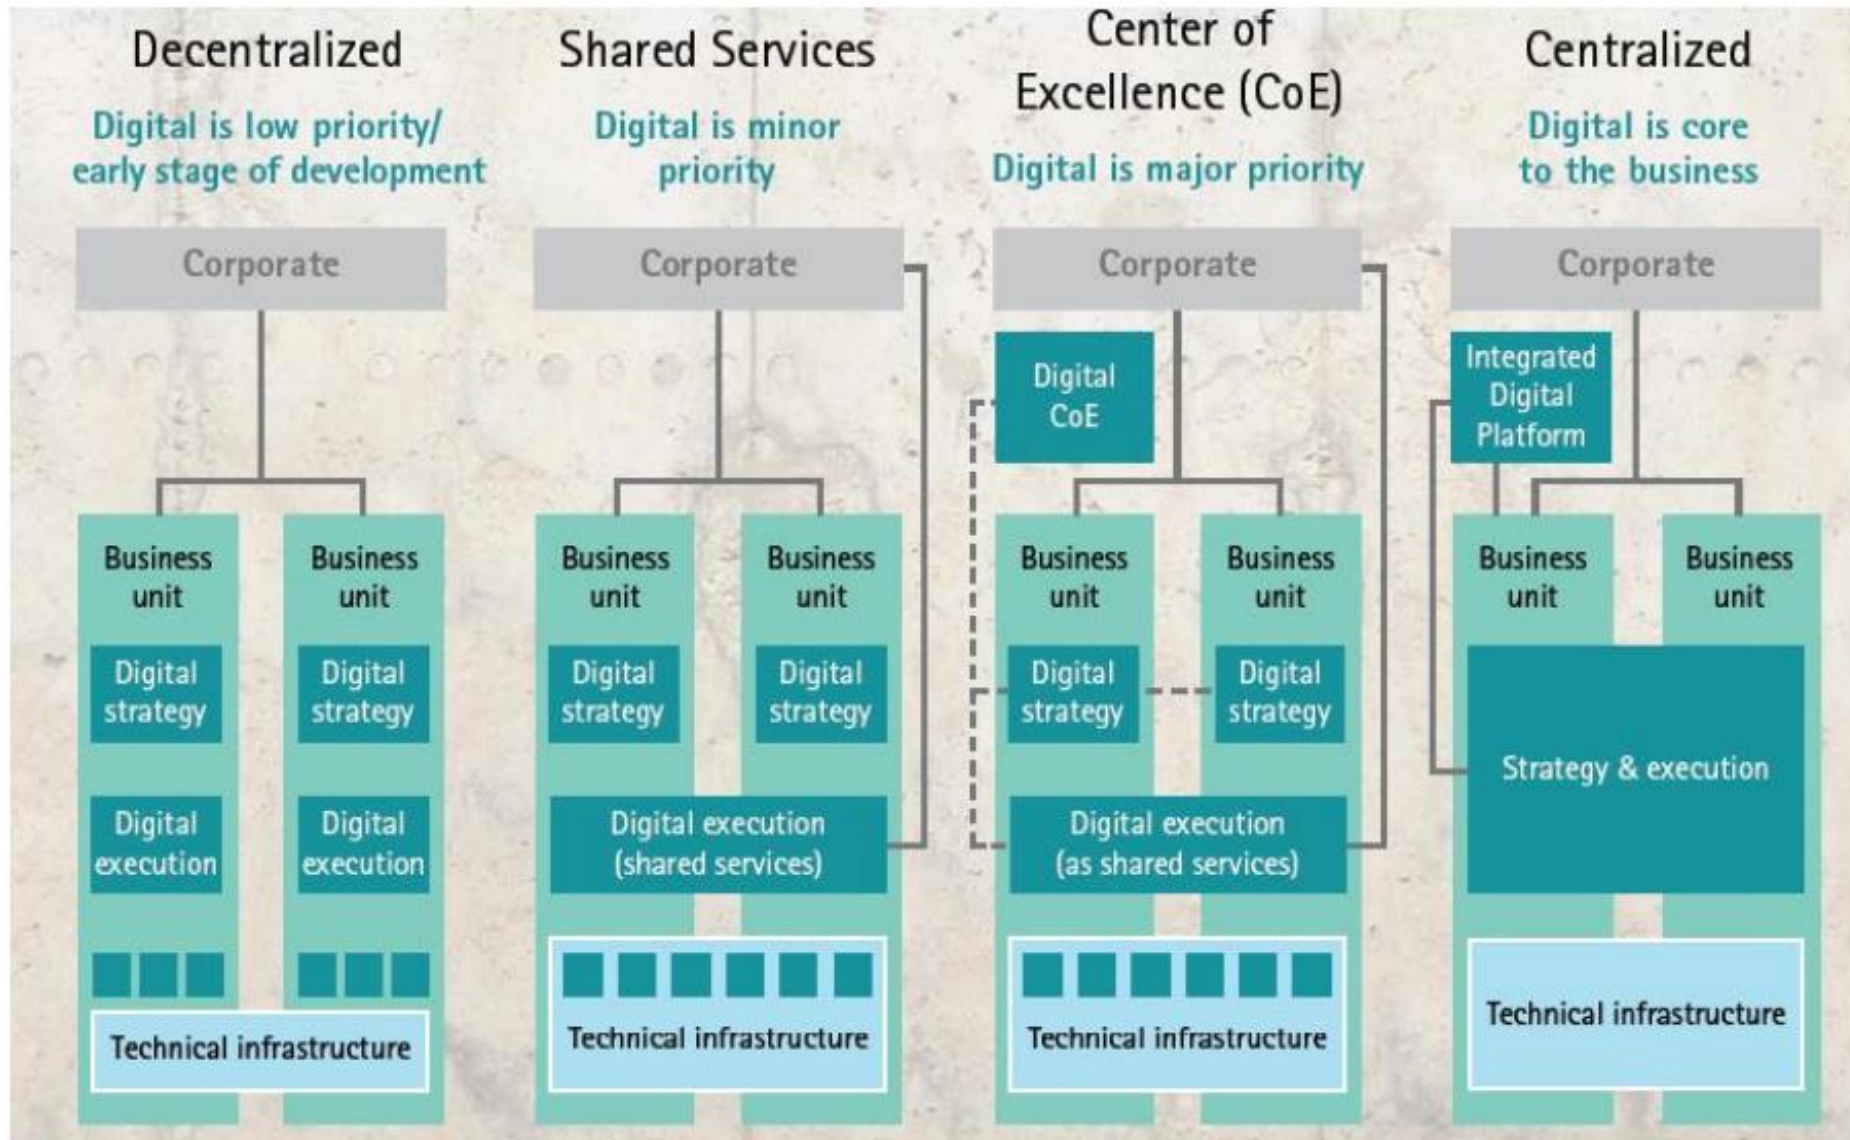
Decentralized

Digital is low priority/ early stage of development

Corporate

Business unit

Digital strategy

Digital execution

Business unit

Digital strategy

Digital execution

Technical infrastructure

Shared Services

Digital is minor priority

Corporate

Business unit

Digital strategy

Business unit

Digital strategy

Digital execution (shared services)

Technical infrastructure

Center of Excellence (CoE)

Digital is major priority

Corporate

Digital CoE

Business unit

Digital strategy

Business unit

Digital strategy

Digital execution (as shared services)

Technical infrastructure

Centralized

Digital is core to the business

Corporate

Integrated Digital Platform

Business unit

Business unit

Strategy & execution

Technical infrastructure